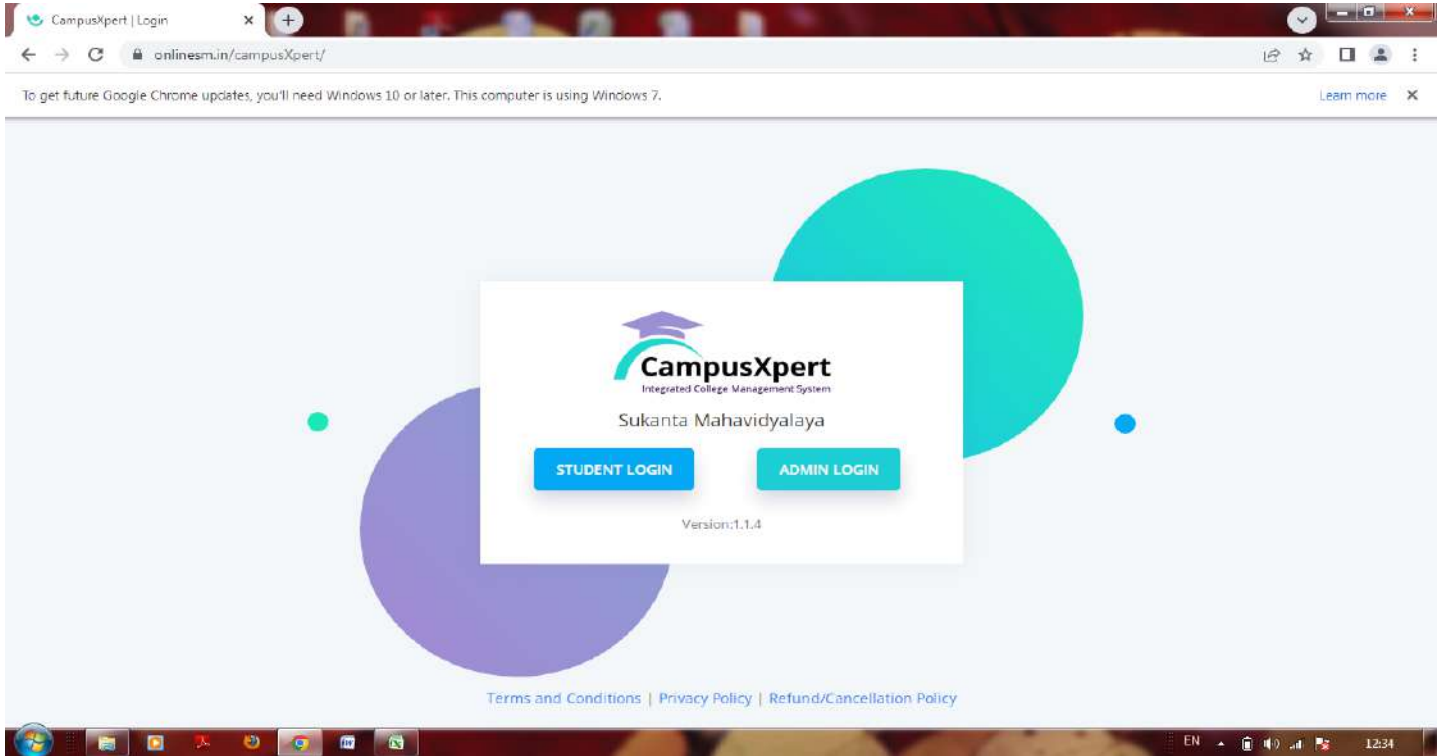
CampusXpert | Login

onlinesm.in/campusXpert/

To get future Google Chrome updates, you'll need Windows 10 or later. This computer is using Windows 7.

Learn more

CampusXpert
Integrated College Management System

Sukanta Mahavidyalaya

STUDENT LOGIN

ADMIN LOGIN

Version:1.1.4

Terms and Conditions | Privacy Policy | Refund/Cancellation Policy

EN

12:34